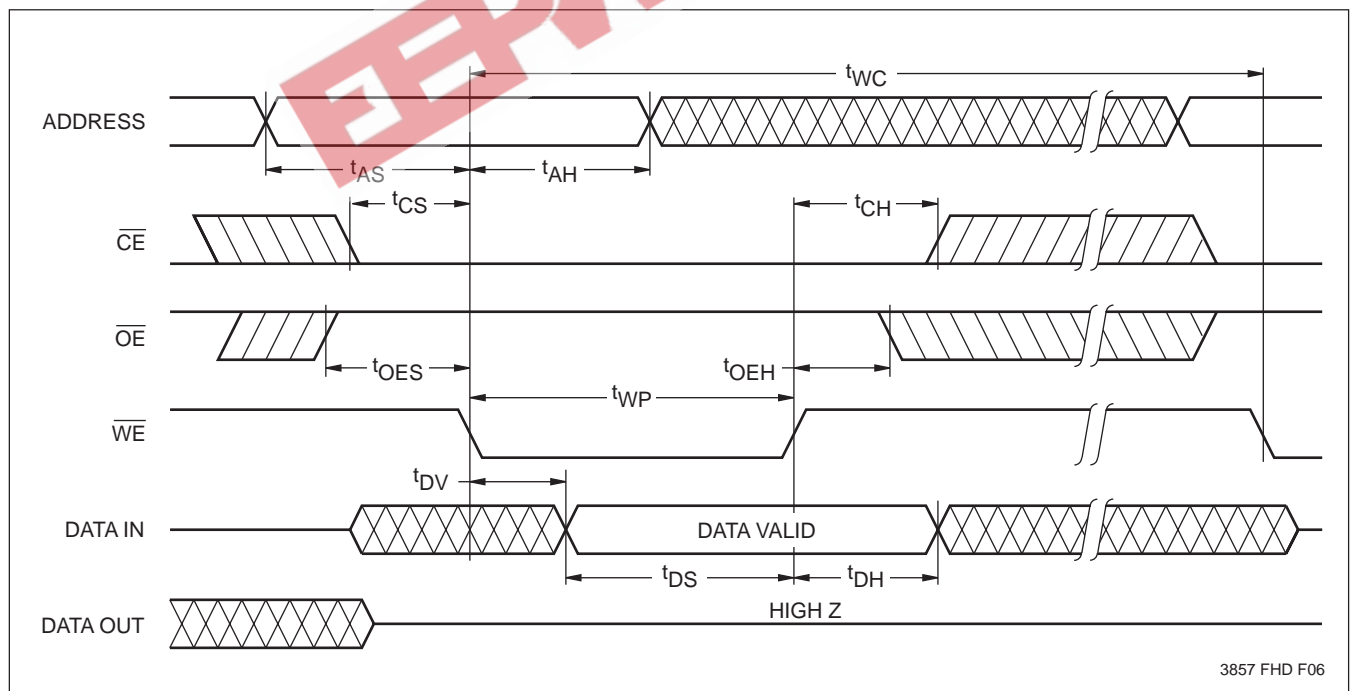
$t_{WC}$

ADDRESS

$t_{AS}$

$t_{AH}$

$t_{CS}$

$t_{CH}$

$\overline{CE}$

$\overline{OE}$

$t_{OES}$

$t_{OEH}$

$t_{WP}$

$\overline{WE}$

$t_{DV}$

DATA IN

DATA VALID

$t_{DS}$

$t_{DH}$

DATA OUT

HIGH Z

3857 FHD F06